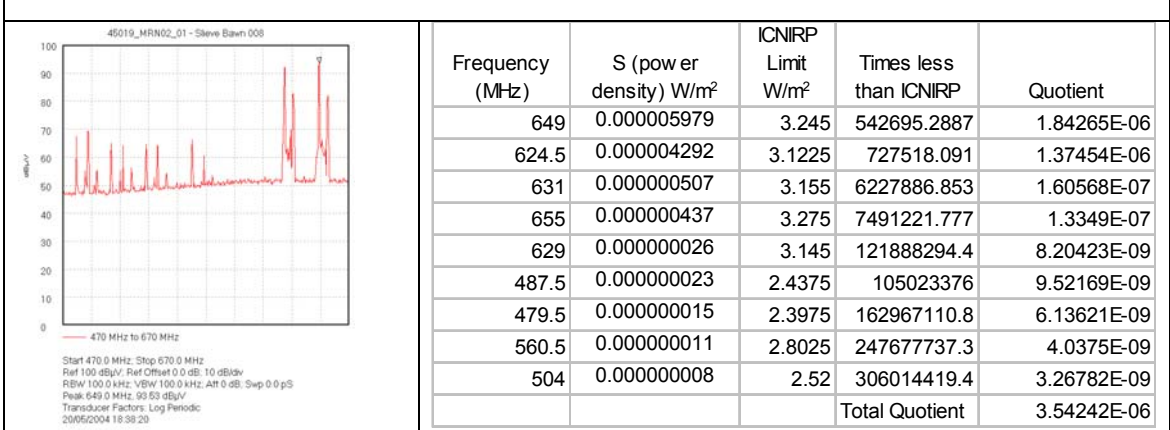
45019_MRN02_01 - Slieve Bawn 008

100
90
80
70
60
50
40
30
20
10
0

dBµV

470 MHz to 670 MHz

Start 470.0 MHz; Stop 670.0 MHz
Ref 100 dBµV; Ref Offset 0.0 dB; 10 dB/div
RBW 100.0 kHz; VBW 100.0 kHz; Att 0 dB; Swp 0.0 pS
Peak 649.0 MHz, 93.53 dBµV
Transducer Factors: Log Periodic
20/05/2004 18:38:20

| Frequency (MHz) | S (pow er density) W/m$^2$ | ICNIRP Limit W/m$^2$ | Times less than ICNIRP | Quotient |
|---|---|---|---|---|
| 649 | 0.000005979 | 3.245 | 542695.2887 | 1.84265E-06 |
| 624.5 | 0.000004292 | 3.1225 | 727518.091 | 1.37454E-06 |
| 631 | 0.000000507 | 3.155 | 6227886.853 | 1.60568E-07 |
| 655 | 0.000000437 | 3.275 | 7491221.777 | 1.3349E-07 |
| 629 | 0.000000026 | 3.145 | 121888294.4 | 8.20423E-09 |
| 487.5 | 0.000000023 | 2.4375 | 105023376 | 9.52169E-09 |
| 479.5 | 0.000000015 | 2.3975 | 162967110.8 | 6.13621E-09 |
| 560.5 | 0.000000011 | 2.8025 | 247677737.3 | 4.0375E-09 |
| 504 | 0.000000008 | 2.52 | 306014419.4 | 3.26782E-09 |
| | | | Total Quotient | 3.54242E-06 |